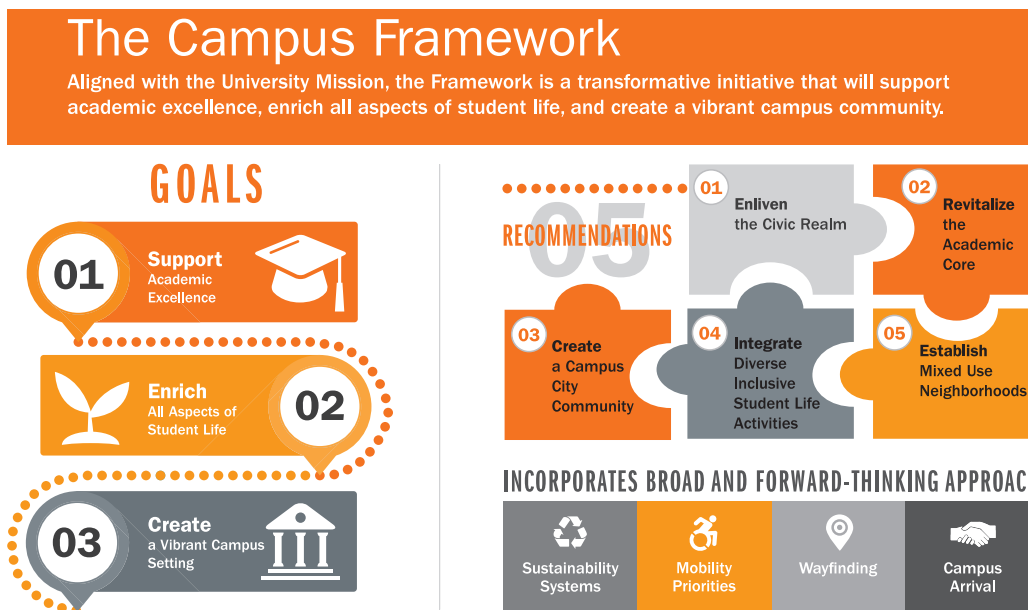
The Campus Framework

Aligned with the University Mission, the Framework is a transformative initiative that will support academic excellence, enrich all aspects of student life, and create a vibrant campus community.

GOALS

01 Support Academic Excellence

Enrich All Aspects of Student Life 02

03 Create a Vibrant Campus Setting

05 RECOMMENDATIONS

01 Enliven the Civic Realm

02 Revitalize the Academic Core

03 Create a Campus City Community

04 Integrate Diverse Inclusive Student Life Activities

05 Establish Mixed Use Neighborhoods

INCORPORATES BROAD AND FORWARD-THINKING APPROAC

Sustainability Systems

Mobility Priorities

Wayfinding

Campus Arrival